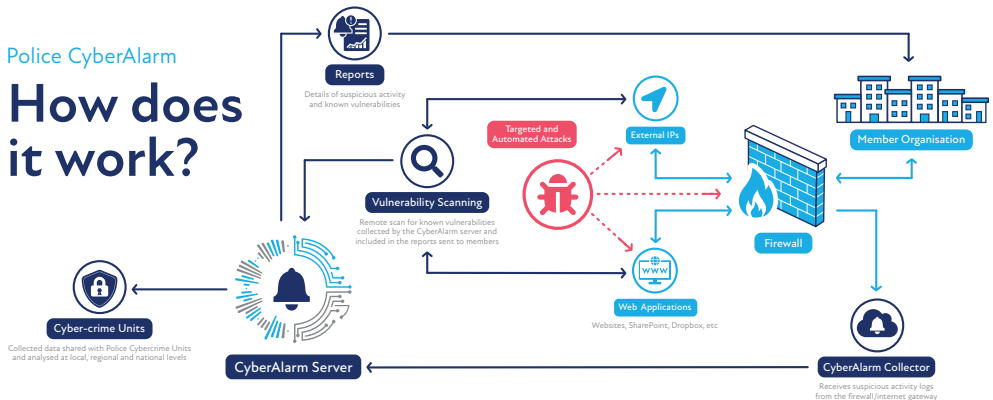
Police CyberAlarm

How does it work?

Reports

Details of suspicious activity and known vulnerabilities

Member Organisation

Targeted and Automated Attacks

External IPs

Vulnerability Scanning

Remote scan for known vulnerabilities collected by the CyberAlarm server and included in the reports sent to members

Firewall

www

Web Applications

Websites, SharePoint, Dropbox, etc

Cyber-crime Units

Collected data shared with Police Cybercrime Units and analysed at local, regional and national levels

CyberAlarm Server

CyberAlarm Collector

Receives suspicious activity logs from the firewall/internet gateway